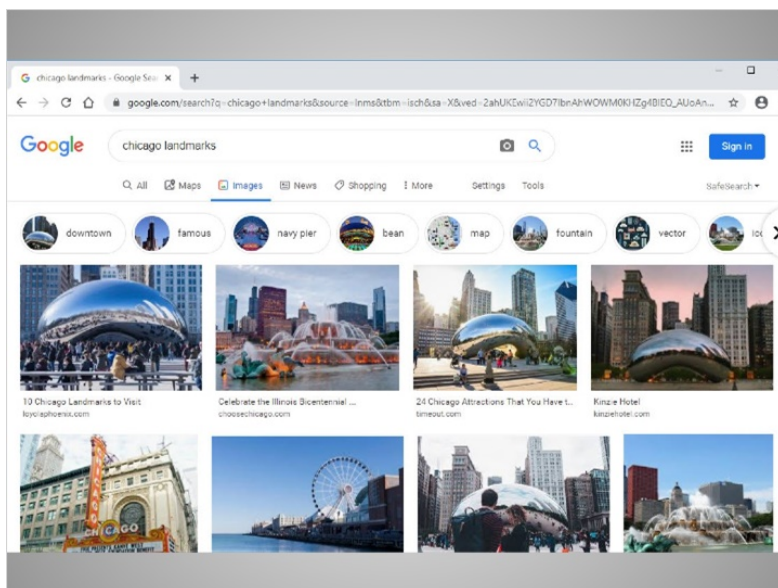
chicago landmarks - Google Sea ×

google.com/search?q=chicago+landmarks&source=lnms&tbm=isch&sa=X&ved=2ahUKEwiiZYGD7lbnAhWOWM0KHZg4BlEQ_AUoAn...

Google

chicago landmarks

Sign in

All Maps Images News Shopping More Settings Tools

SafeSearch

downtown famous navy pier bean map fountain vector ico

10 Chicago Landmarks to Visit
loyolaphoenix.com

Celebrate the Illinois Bicentennial ...
choosechicago.com

24 Chicago Attractions That You Have t...
timeout.com

Kinzie Hotel
kinziehotel.com

CHICAGO